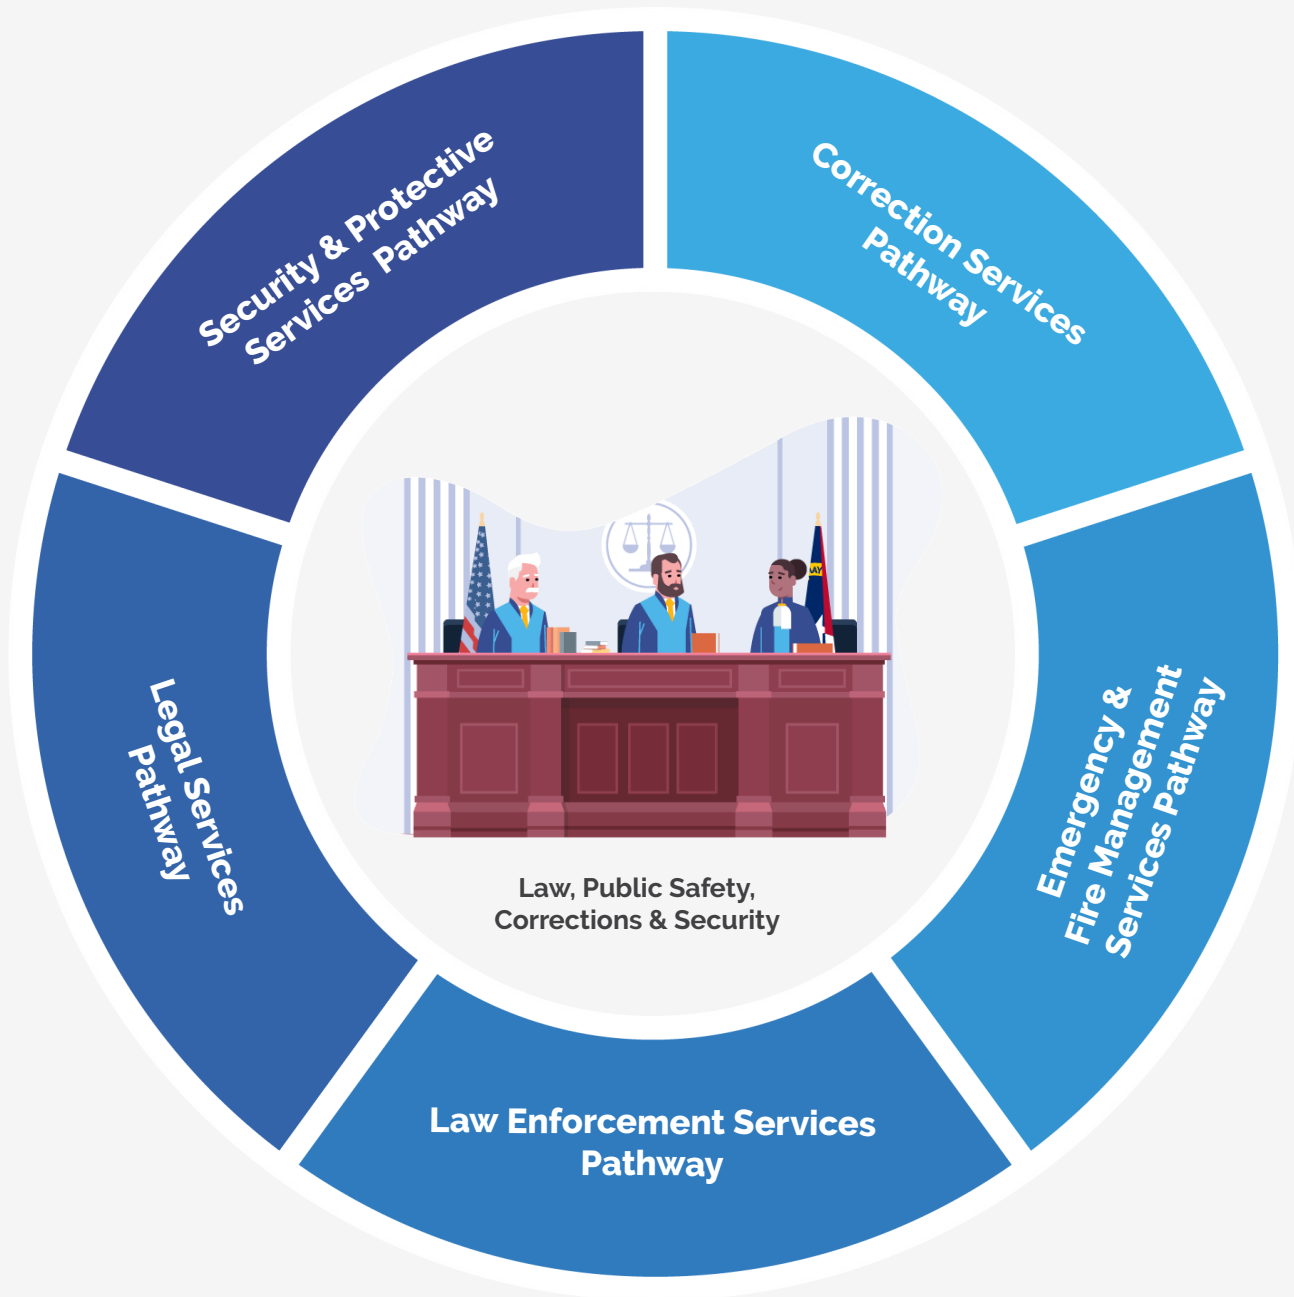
Security & Protective Services Pathway

Correction Services Pathway

Legal Services Pathway

Law, Public Safety, Corrections & Security

Emergency & Fire Management Services Pathway

Law Enforcement Services Pathway